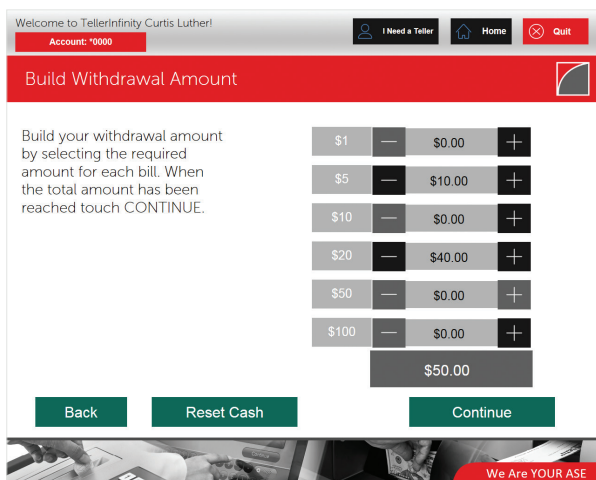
Welcome to TellerInfinity Curtis Luther!

Account: *0000

I Need a Teller

Home

Quit

Build Withdrawal Amount

Build your withdrawal amount by selecting the required amount for each bill. When the total amount has been reached touch CONTINUE.

| | | | |
|---|---|---|---|
| $1 | — | $0.00 | + |
| $5 | — | $10.00 | + |
| $10 | — | $0.00 | + |
| $20 | — | $40.00 | + |
| $50 | — | $0.00 | + |
| $100 | — | $0.00 | + |

$50.00

Back

Reset Cash

Continue

We Are YOUR ASE